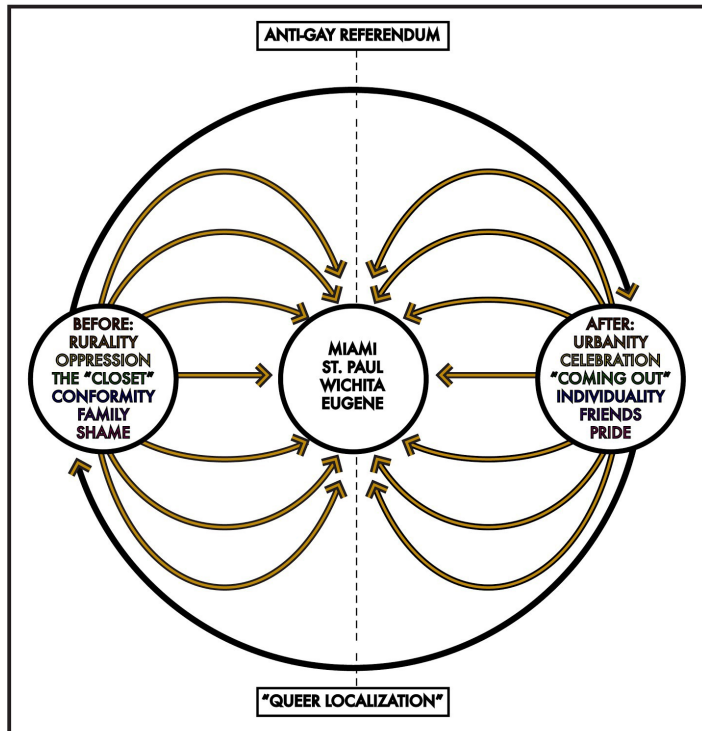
ANTI-GAY REFERENDUM

BEFORE:
RURALITY
OPPRESSION
THE "CLOSET"
CONFORMITY
FAMILY
SHAME

MIAMI
ST. PAUL
WICHITA
EUGENE

AFTER:
URBANITY
CELEBRATION
"COMING OUT"
INDIVIDUALITY
FRIENDS
PRIDE

"QUEER LOCALIZATION"